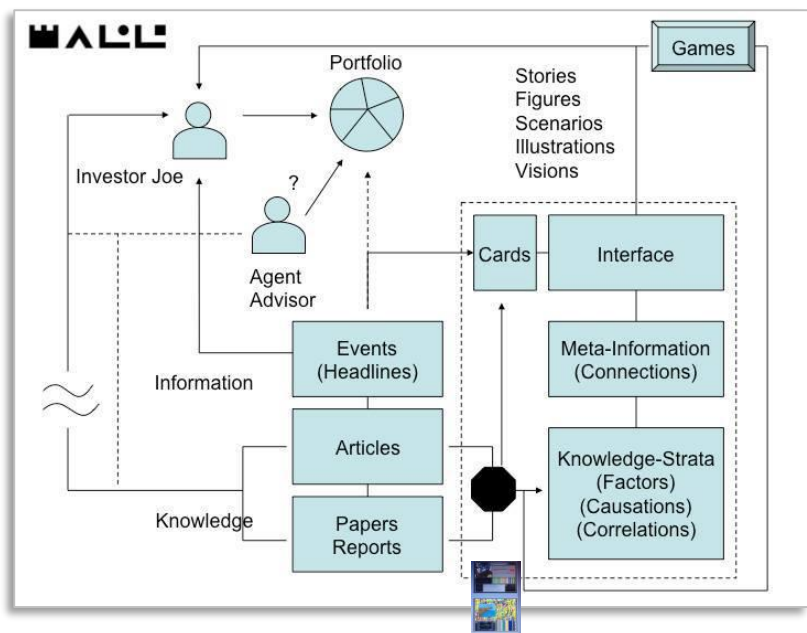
WALL

Games

Portfolio

Stories
Figures
Scenarios
Illustrations
Visions

Investor Joe

?

Agent
Advisor

Cards

Interface

Events
(Headlines)

Meta-Information
(Connections)

Information

Articles

Knowledge-Strata
(Factors)
(Causations)
(Correlations)

Knowledge

Papers
Reports